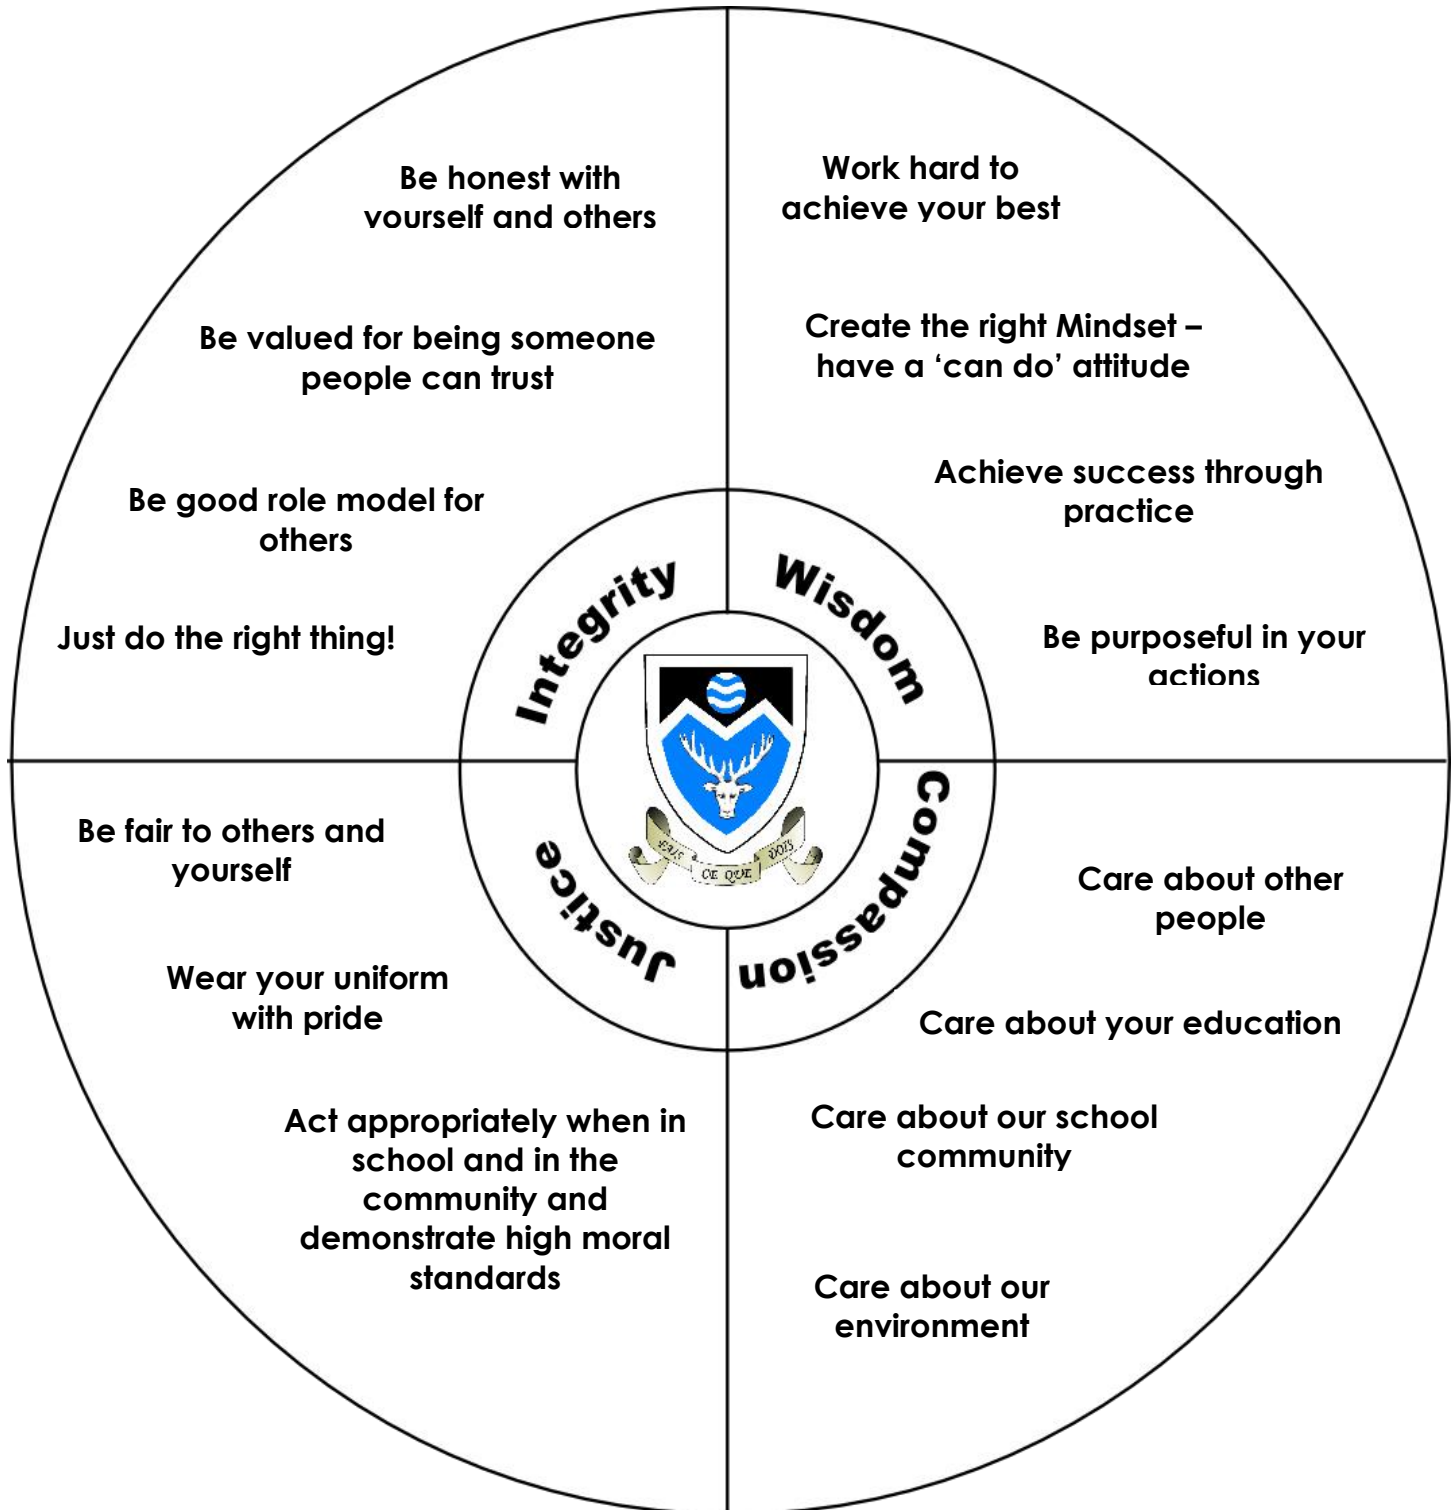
Be honest with yourself and others

Be valued for being someone people can trust

Be good role model for others

Just do the right thing!

Work hard to achieve your best

Create the right Mindset – have a 'can do' attitude

Achieve success through practice

Be purposeful in your actions

Integrity

Wisdom

Compassion

Justice

FAIS CE QUE DOIS

Be fair to others and yourself

Wear your uniform with pride

Act appropriately when in school and in the community and demonstrate high moral standards

Care about other people

Care about your education

Care about our school community

Care about our environment